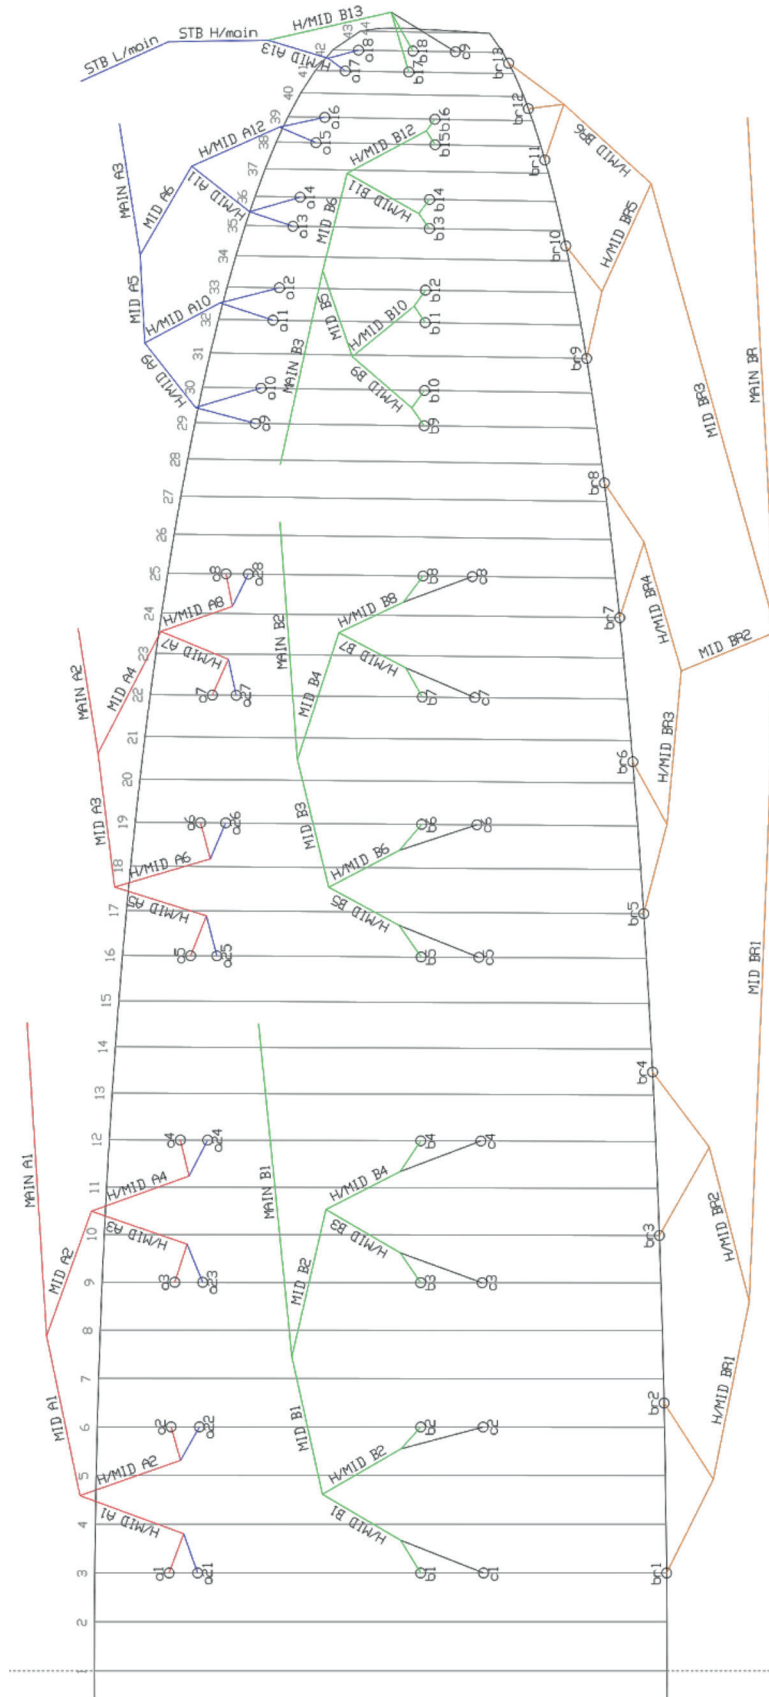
STB L/main
STB H/main
H/MID B13
H/MID A13
MAIN A3
MID A6
H/MID A12
H/MID A11
MID A5
H/MID A10
H/MID A9
H/MID B12
H/MID B11
MID B6
MID B5
H/MID B10
MAIN B3
H/MID B9
H/MID B6
H/MID BR5
MID BR3
MAIN BR
H/MID A8
H/MID A7
MAIN A2
MID A4
MID A3
H/MID A6
H/MID A5
MAIN B2
H/MID B8
H/MID B7
MID B4
MID B3
H/MID B6
H/MID B5
H/MID BR4
MID BR2
H/MID BR3
MID BR1
MAIN A1
MID A2
H/MID A4
H/MID A3
MID A1
H/MID A2
H/MID A1
MAIN B1
H/MID B4
H/MID B3
MID B2
MID B1
H/MID B2
H/MID B1
H/MID BR2
H/MID BR1
1 2 3 4 5 6 7 8 9 10 11 12 13 14 15 16 17 18 19 20 21 22 23 24 25 26 27 28 29 30 31 32 33 34 35 36 37 38 39 40 41 42 43 44
a1 a2 a3 a4 a5 a6 a7 a8 a9 a10 a11 a12 a13 a14 a15 a16 a17 a18
a21 a22 a23 a24 a25 a26 a27 a28
b1 b2 b3 b4 b5 b6 b7 b8 b9 b10 b11 b12 b13 b14 b15 b16 b17 b18 b19
c1 c2 c3 c4 c5 c6 c7 c8
br1 br2 br3 br4 br5 br6 br7 br8 br9 br10 br11 br12 br13